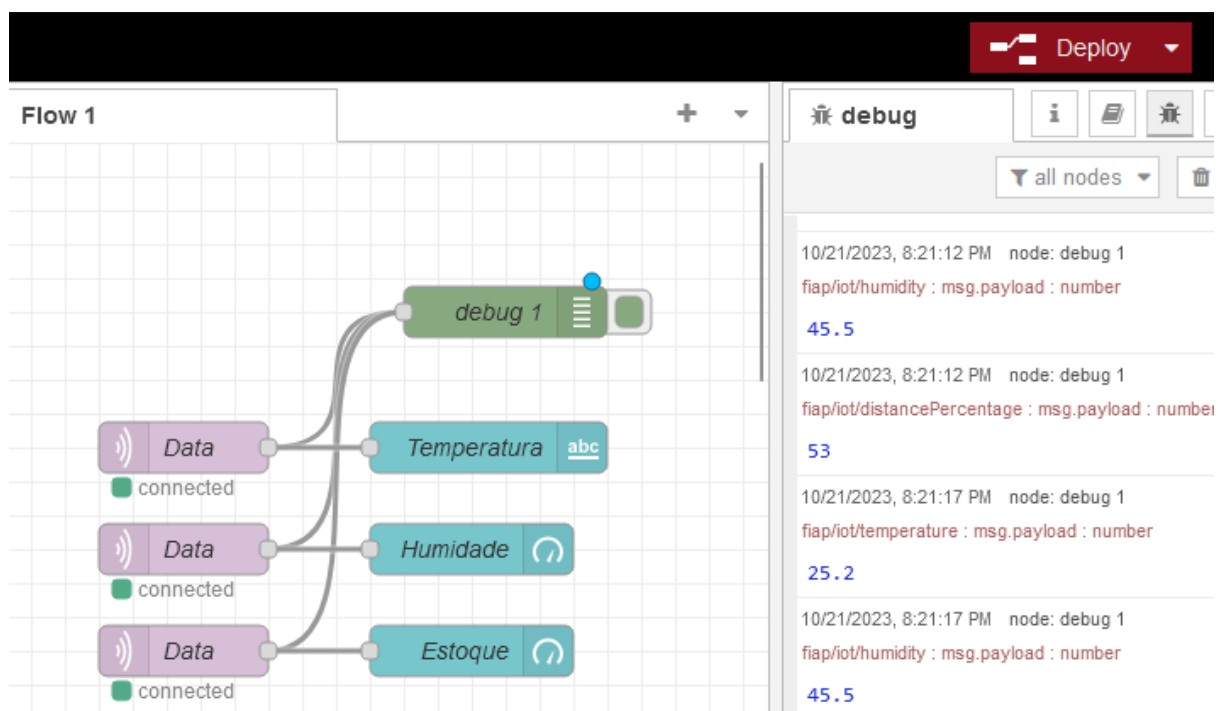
Deploy

Flow 1

debug 1

Data
connected

Temperatura abc

Data
connected

Humidade

Data
connected

Estoque

debug

all nodes

10/21/2023, 8:21:12 PM node: debug 1
fiap/iot/humidity : msg.payload : number
45.5

10/21/2023, 8:21:12 PM node: debug 1
fiap/iot/distancePercentage : msg.payload : number
53

10/21/2023, 8:21:17 PM node: debug 1
fiap/iot/temperature : msg.payload : number
25.2

10/21/2023, 8:21:17 PM node: debug 1
fiap/iot/humidity : msg.payload : number
45.5